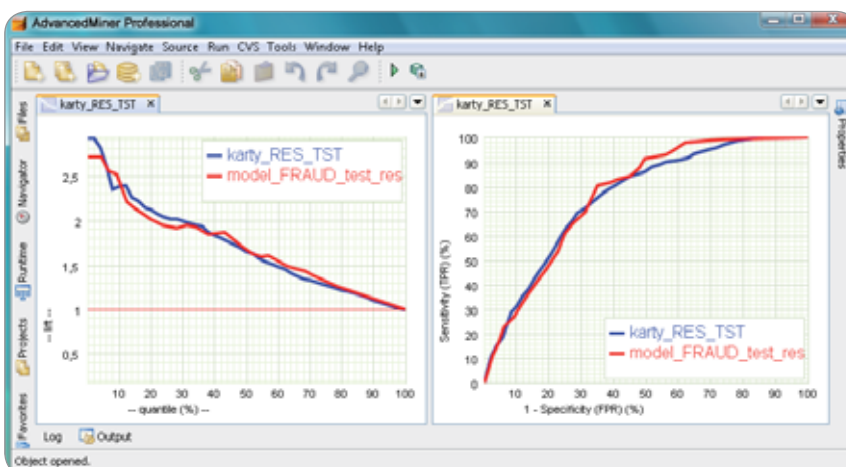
AdvancedMiner Professional

File Edit View Navigate Source Run CVS Tools Window Help

Files
Navigator
Runtime
Projects
Favorites

karty_RES_TST ×

karty_RES_TST
model_FRAUD_test_res

2,5
2
1,5
1
0,5
-- lift --
10 20 30 40 50 60 70 80 90 100
-- quantile (%) --

karty_RES_TST ×

100
90
80
70
60
50
40
30
20
10
0
Sensitivity (TPR) (%)

karty_RES_TST
model_FRAUD_test_res

10 20 30 40 50 60 70 80 90 100
1 - Specificity (FPR) (%)

Properties

Log Output

Object opened.